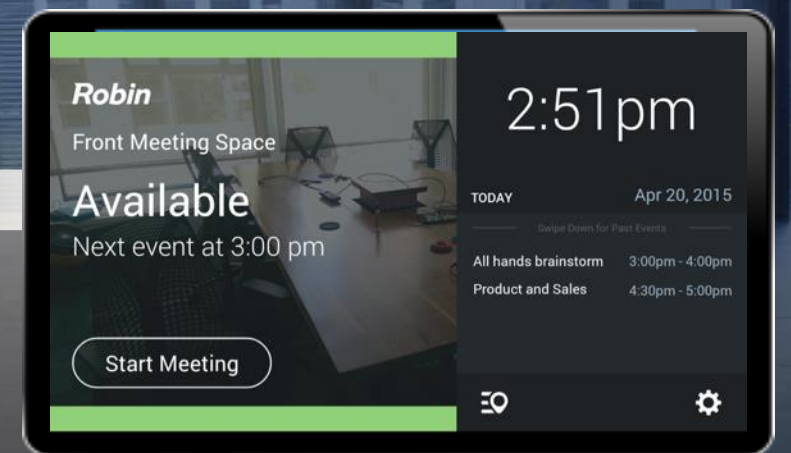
Robin

Front Meeting Space

Available

Next event at 3:00 pm

Start Meeting

2:51pm

TODAY

Apr 20, 2015

Swipe Down for Past Events

All hands brainstorm 3:00pm - 4:00pm

Product and Sales 4:30pm - 5:00pm